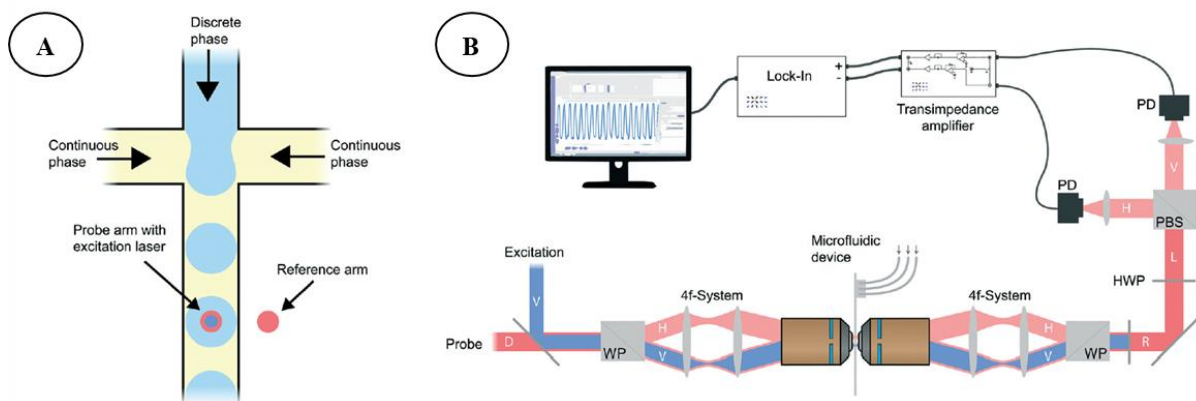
A

Discrete phase

Continuous phase

Continuous phase

Probe arm with excitation laser

Reference arm

B

Lock-In

+
-

Transimpedance amplifier

PD

V

PD

H

PBS

L

HWP

Excitation

V

Microfluidic device

4f-System

4f-System

Probe

D

WP

H

V

H

V

WP

R